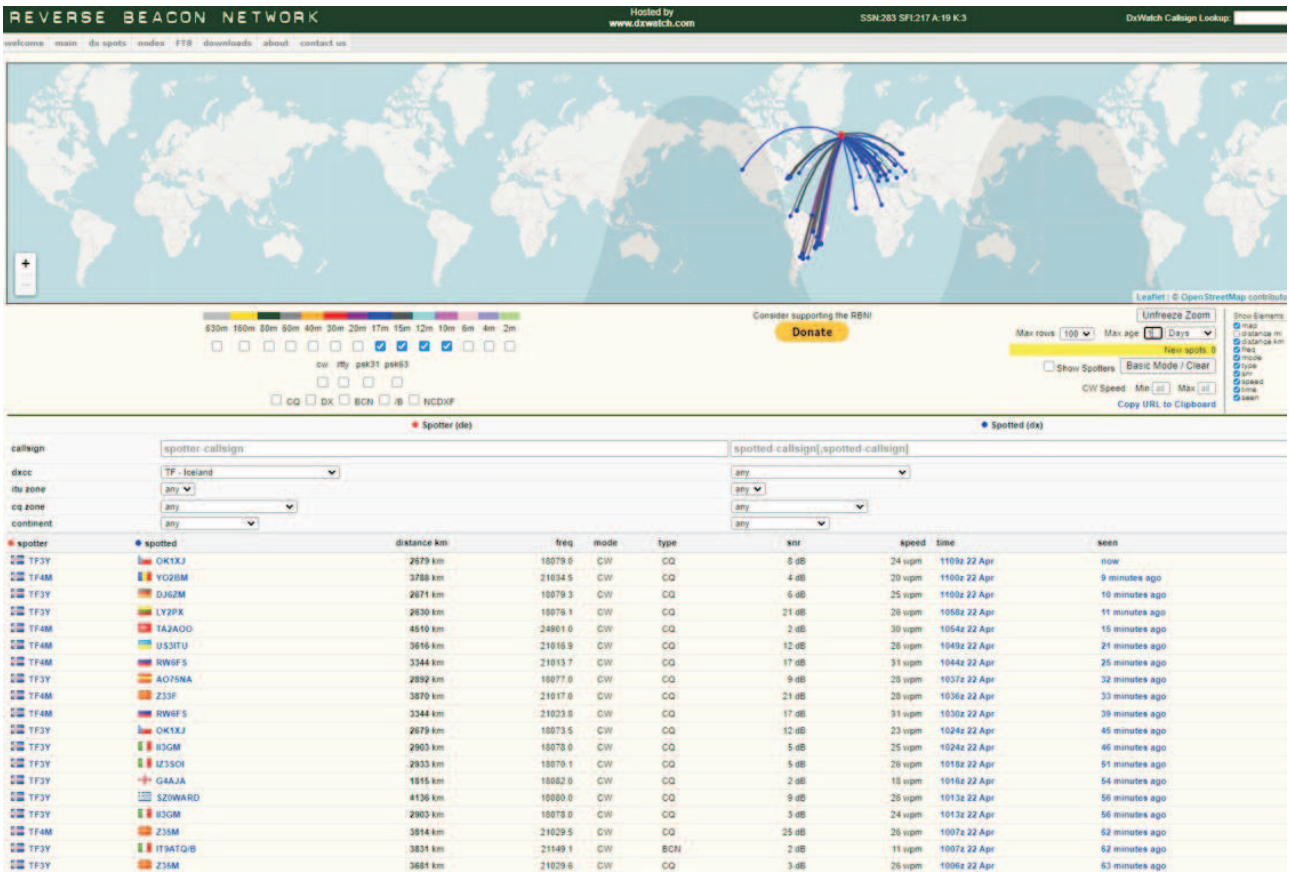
REVERSE BEACON NETWORK

Hosted by www.dxwatch.com

SSN:283 SFI:217 A:19 K:3

DxWatch Callsign Lookup:

welcome main dx spots nodes FT8 downloads about contact us

+
−

Leaflet | © OpenStreetMap contributo

630m 160m 80m 60m 40m 30m 20m 17m 15m 12m 10m 6m 4m 2m

cw rtty psk31 psk63

CQ DX BCN /B NCDXF

Consider supporting the RBN!

Donate

Unfreeze Zoom

Max rows 100 Max age 1 Days

New spots: 0

Show Spotters Basic Mode / Clear

CW Speed Min all Max all

Copy URL to Clipboard

Show Elements: map distance mi distance km freq mode type snr speed time seen

Spotter (de)

Spotted (dx)

| callsign | spotter-callsign | spotted-callsign[,spotted-callsign] |
|---|---|---|
| dxcc | TF - Iceland | any |
| itu zone | any | any |
| cq zone | any | any |
| continent | any | any |

| spotter | spotted | distance km | freq | mode | type | snr | speed | time | seen |
|---|---|---|---|---|---|---|---|---|---|
| TF3Y | OK1XJ | 2679 km | 18079.0 | CW | CQ | 8 dB | 24 wpm | 1109z 22 Apr | now |
| TF4M | YO2BM | 3788 km | 21034.5 | CW | CQ | 4 dB | 20 wpm | 1100z 22 Apr | 9 minutes ago |
| TF3Y | DJ6ZM | 2671 km | 18079.3 | CW | CQ | 6 dB | 25 wpm | 1100z 22 Apr | 10 minutes ago |
| TF3Y | LY2PX | 2630 km | 18076.1 | CW | CQ | 21 dB | 26 wpm | 1058z 22 Apr | 11 minutes ago |
| TF4M | TA2AOO | 4510 km | 24901.0 | CW | CQ | 2 dB | 30 wpm | 1054z 22 Apr | 15 minutes ago |
| TF4M | US3ITU | 3616 km | 21016.9 | CW | CQ | 12 dB | 26 wpm | 1049z 22 Apr | 21 minutes ago |
| TF4M | RW6FS | 3344 km | 21013.7 | CW | CQ | 17 dB | 31 wpm | 1044z 22 Apr | 25 minutes ago |
| TF3Y | AO75NA | 2892 km | 18077.0 | CW | CQ | 9 dB | 28 wpm | 1037z 22 Apr | 32 minutes ago |
| TF4M | Z33F | 3870 km | 21017.0 | CW | CQ | 21 dB | 28 wpm | 1036z 22 Apr | 33 minutes ago |
| TF4M | RW6FS | 3344 km | 21023.0 | CW | CQ | 17 dB | 31 wpm | 1030z 22 Apr | 39 minutes ago |
| TF3Y | OK1XJ | 2679 km | 18073.5 | CW | CQ | 12 dB | 23 wpm | 1024z 22 Apr | 45 minutes ago |
| TF3Y | II3GM | 2903 km | 18078.0 | CW | CQ | 5 dB | 25 wpm | 1024z 22 Apr | 46 minutes ago |
| TF3Y | IZ3SOI | 2933 km | 18070.1 | CW | CQ | 5 dB | 28 wpm | 1018z 22 Apr | 51 minutes ago |
| TF3Y | G4AJA | 1815 km | 18082.0 | CW | CQ | 2 dB | 18 wpm | 1016z 22 Apr | 54 minutes ago |
| TF3Y | SZ0WARD | 4136 km | 18080.0 | CW | CQ | 9 dB | 28 wpm | 1013z 22 Apr | 56 minutes ago |
| TF3Y | II3GM | 2903 km | 18078.0 | CW | CQ | 3 dB | 24 wpm | 1013z 22 Apr | 56 minutes ago |
| TF4M | Z35M | 3814 km | 21029.5 | CW | CQ | 25 dB | 26 wpm | 1007z 22 Apr | 62 minutes ago |
| TF3Y | IT9ATQ/B | 3831 km | 21149.1 | CW | BCN | 2 dB | 11 wpm | 1007z 22 Apr | 62 minutes ago |
| TF3Y | Z35M | 3681 km | 21029.6 | CW | CQ | 3 dB | 26 wpm | 1006z 22 Apr | 63 minutes ago |